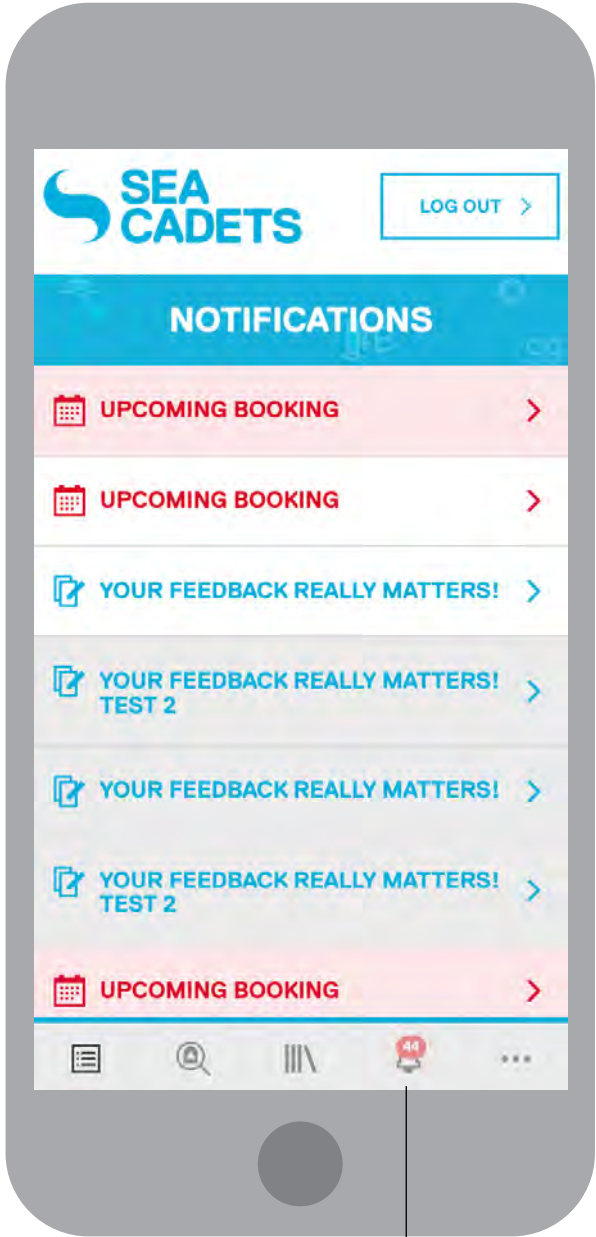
SEA CADETS

LOG OUT >

NOTIFICATIONS

UPCOMING BOOKING >

UPCOMING BOOKING >

YOUR FEEDBACK REALLY MATTERS! >

YOUR FEEDBACK REALLY MATTERS! TEST 2 >

YOUR FEEDBACK REALLY MATTERS! >

YOUR FEEDBACK REALLY MATTERS! TEST 2 >

UPCOMING BOOKING >

44

...